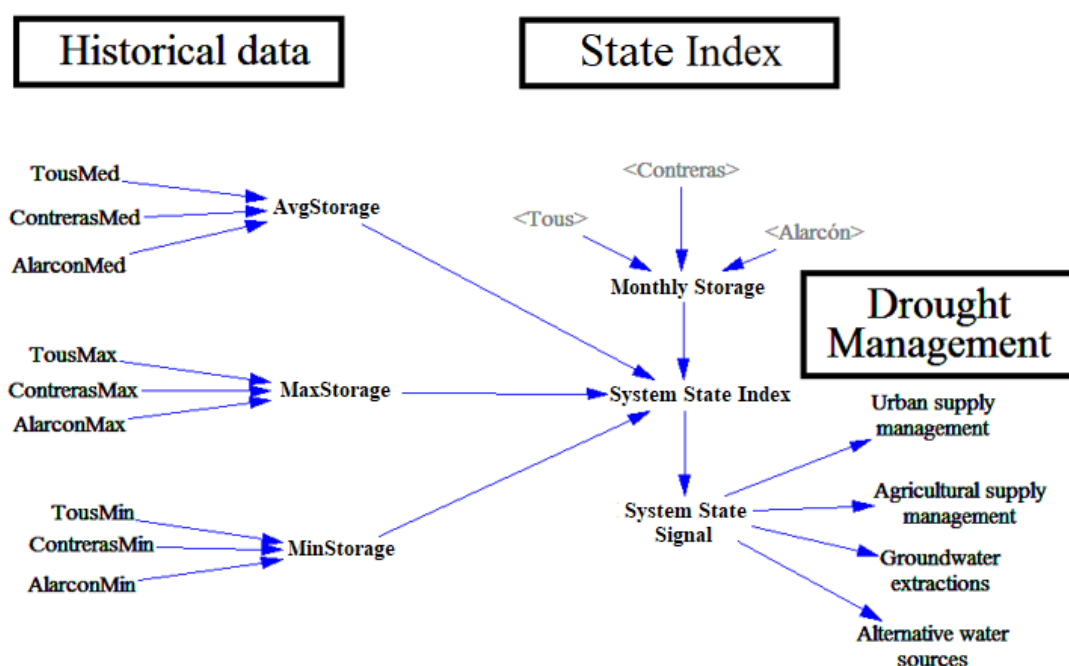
Historical data

State Index

TousMed
ContrerasMed
AlarconMed
AvgStorage

<Contreras>
<Tous>
<Alarcón>
Monthly Storage

Drought Management

TousMax
ContrerasMax
AlarconMax
MaxStorage

System State Index

Urban supply management

TousMin
ContrerasMin
AlarconMin
MinStorage

System State Signal

Agricultural supply management

Groundwater extractions

Alternative water sources